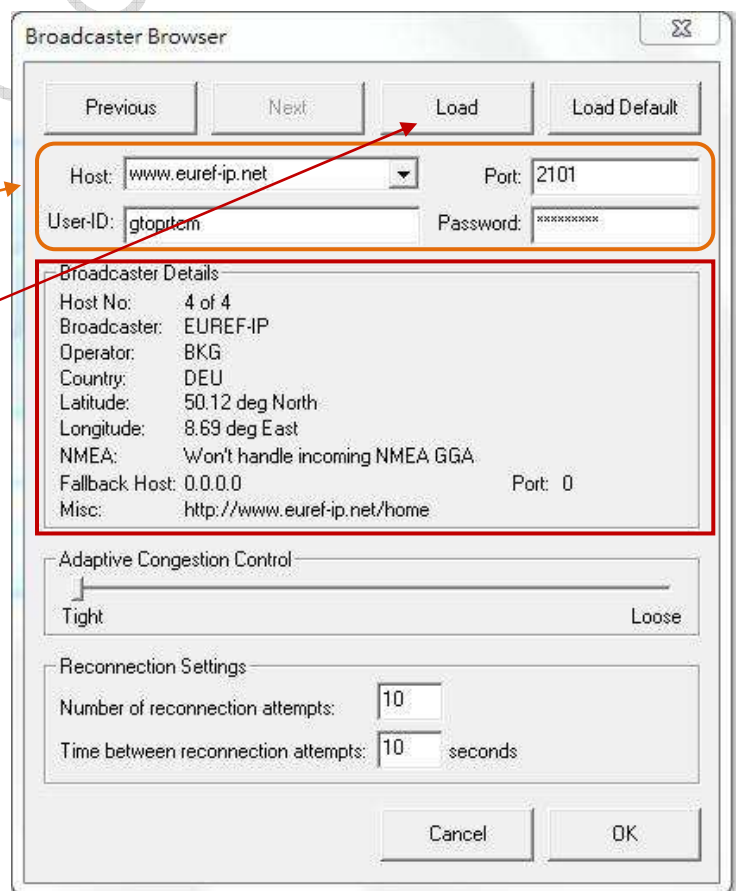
Broadcaster Browser

Previous

Next

Load

Load Default

Host: www.euref-ip.net

Port: 2101

User-ID: gtoprtcm

Password: *********

Broadcaster Details

| | |
|---|---|
| Host No: | 4 of 4 |
| Broadcaster: | EUREF-IP |
| Operator: | BKG |
| Country: | DEU |
| Latitude: | 50.12 deg North |
| Longitude: | 8.69 deg East |
| NMEA: | Won't handle incoming NMEA GGA |
| Fallback Host: | 0.0.0.0 Port: 0 |
| Misc: | http://www.euref-ip.net/home |

Adaptive Congestion Control

Tight

Loose

Reconnection Settings

Number of reconnection attempts: 10

Time between reconnection attempts: 10 seconds

Cancel

OK